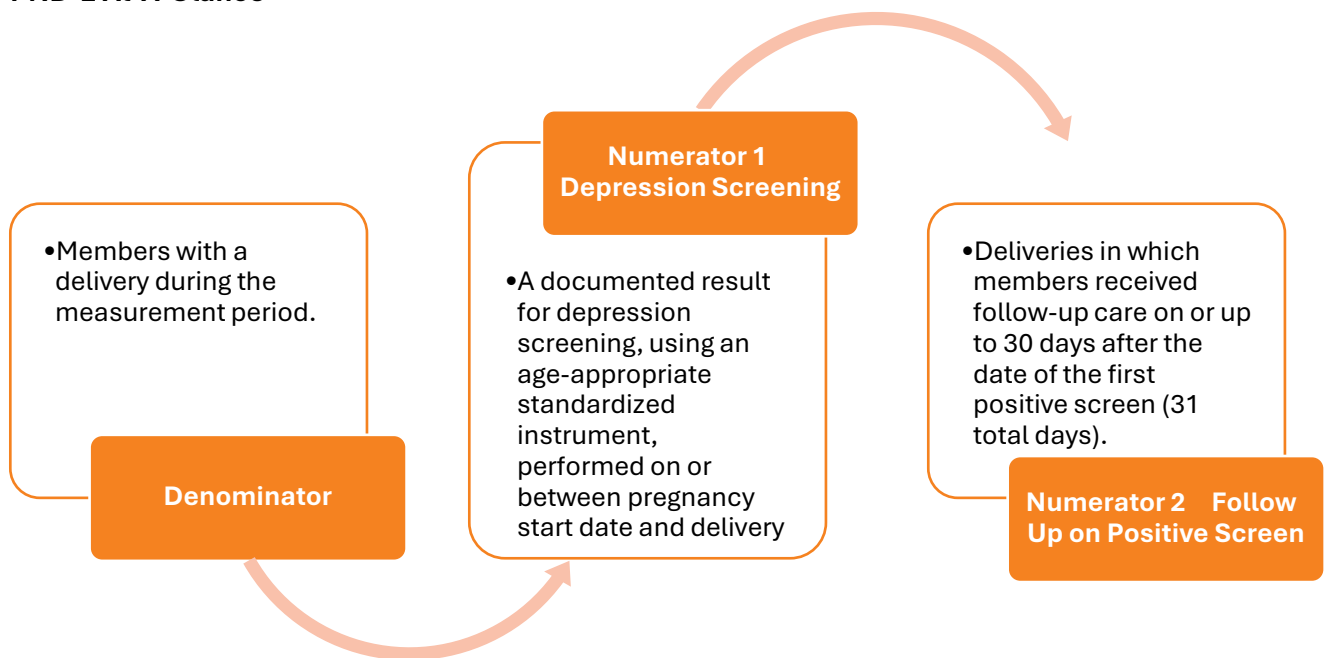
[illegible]

•Members with a delivery during the measurement period.

Denominator

Numerator 1 Depression Screening

•A documented result for depression screening, using an age-appropriate standardized instrument, performed on or between pregnancy start date and delivery

•Deliveries in which members received follow-up care on or up to 30 days after the date of the first positive screen (31 total days).

Numerator 2 Follow Up on Positive Screen